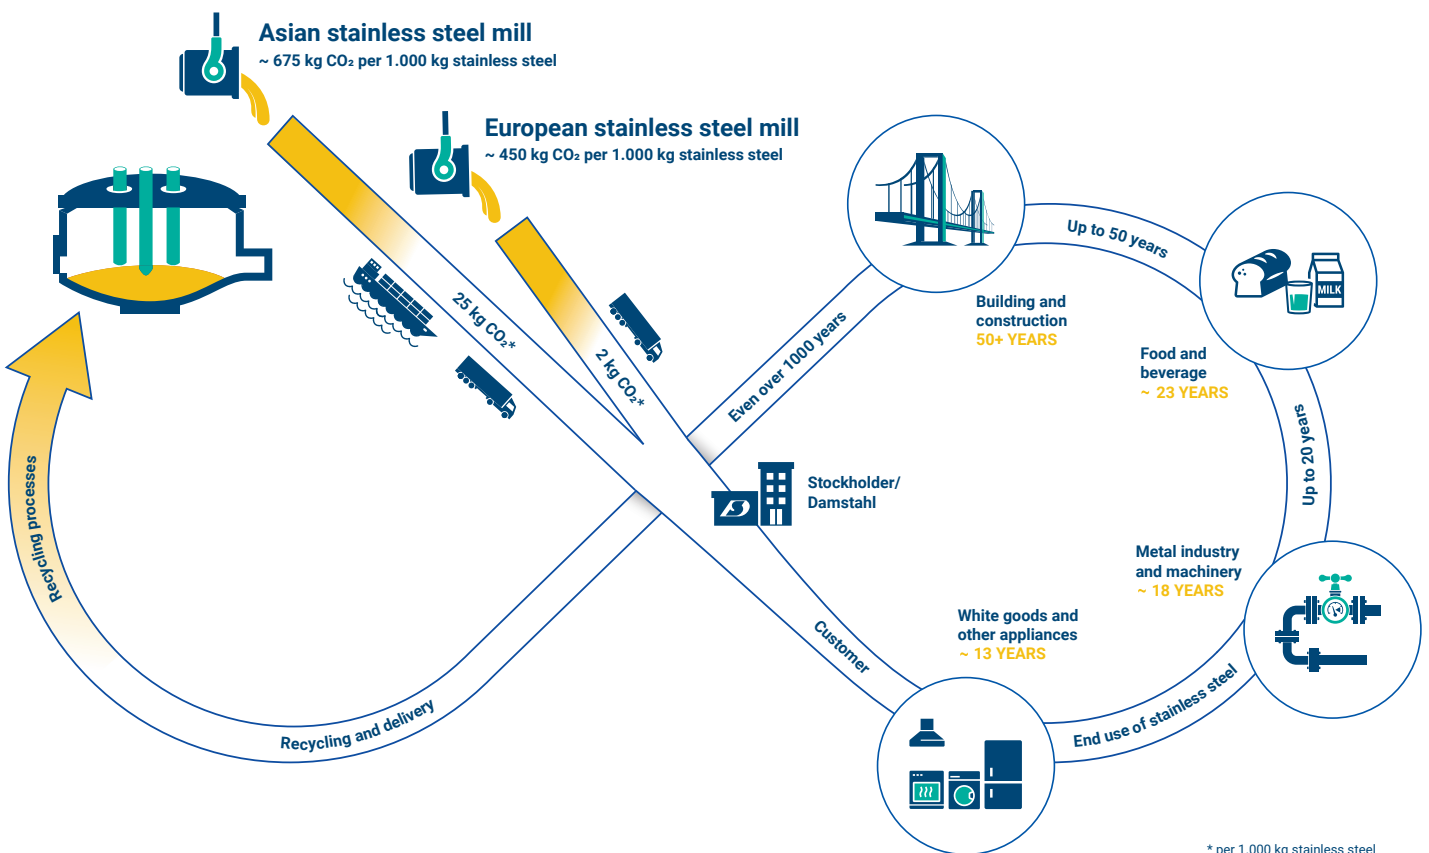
Asian stainless steel mill
~ 675 kg CO₂ per 1.000 kg stainless steel

European stainless steel mill
~ 450 kg CO₂ per 1.000 kg stainless steel

25 kg CO₂*

2 kg CO₂*

Even over 1000 years

Up to 50 years

MILK

Building and construction
50+ YEARS

Food and beverage
~ 23 YEARS

Up to 20 years

Stockholder/ Damstahl

Metal industry and machinery
~ 18 YEARS

White goods and other appliances
~ 13 YEARS

Customer

End use of stainless steel

Recycling processes

Recycling and delivery

* per 1.000 kg stainless steel